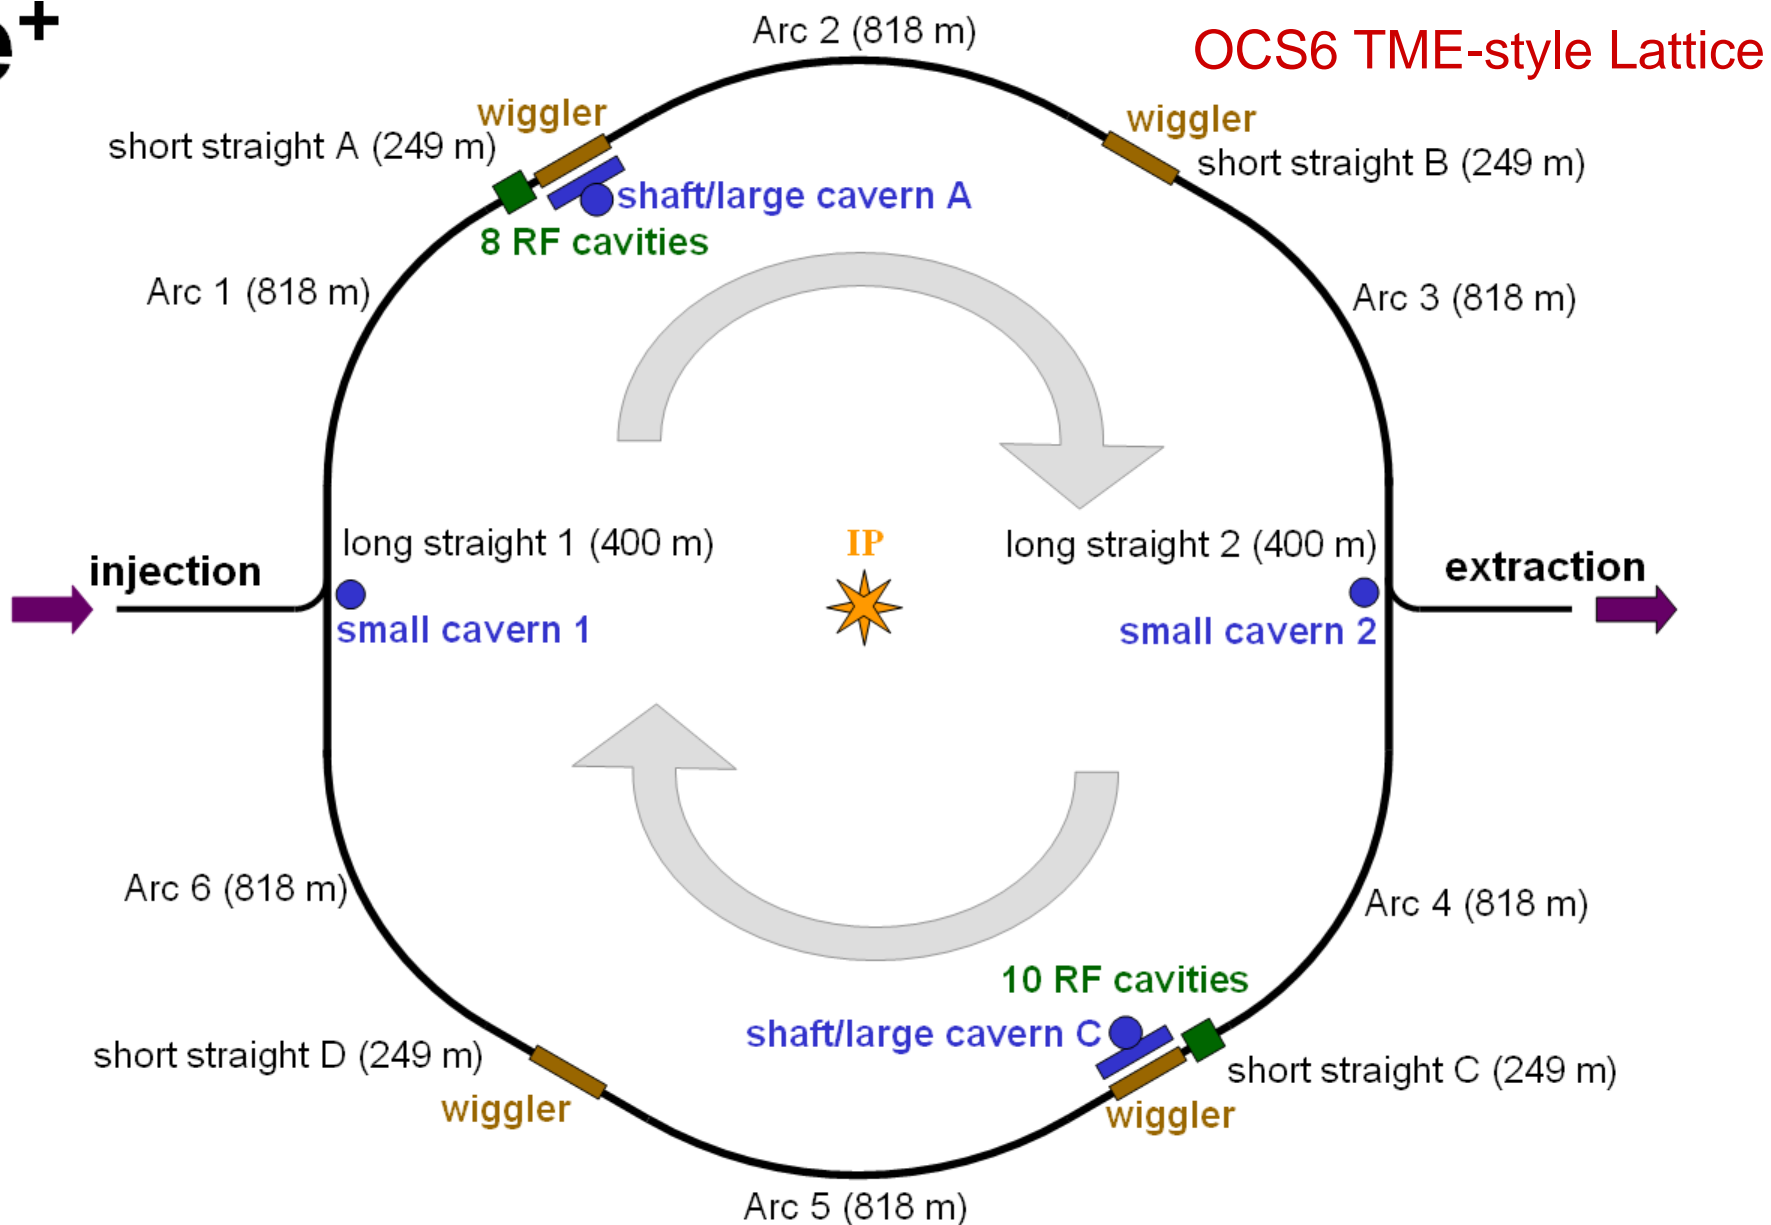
$e^+$

Arc 2 (818 m)

OCS6 TME-style Lattice

wiggler

short straight A (249 m)

wiggler

short straight B (249 m)

shaft/large cavern A

8 RF cavities

Arc 1 (818 m)

Arc 3 (818 m)

long straight 1 (400 m)

IP

long straight 2 (400 m)

injection

extraction

small cavern 1

small cavern 2

Arc 6 (818 m)

Arc 4 (818 m)

10 RF cavities

shaft/large cavern C

short straight D (249 m)

short straight C (249 m)

wiggler

wiggler

Arc 5 (818 m)